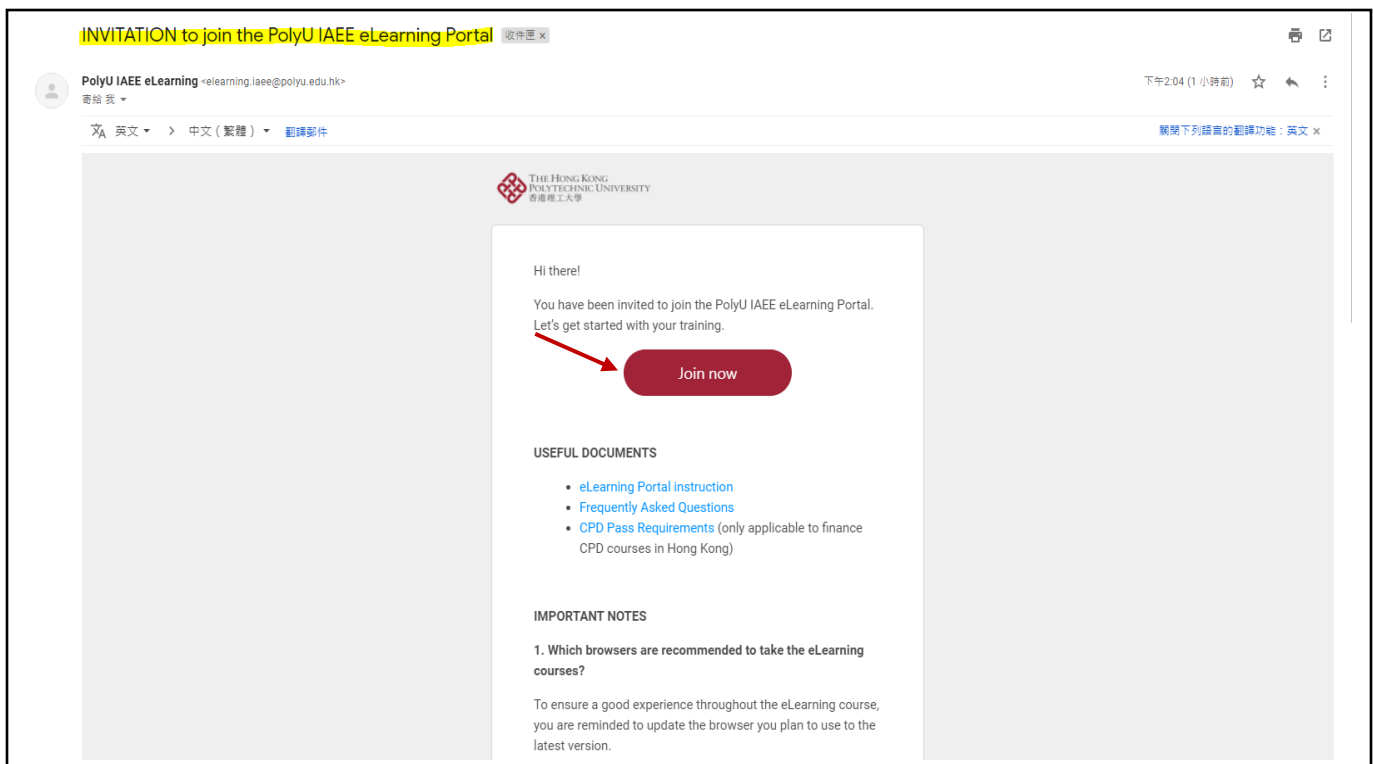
INVITATION to join the PolyU IAEE eLearning Portal 收件匣 ×

PolyU IAEE eLearning <elearning.iaee@polyu.edu.hk>
寄給 我

下午2:04 (1 小時前)

英文 > 中文（繁體） 翻譯郵件

關閉下列語言的翻譯功能：英文 ×

THE HONG KONG POLYTECHNIC UNIVERSITY
香港理工大學

Hi there!

You have been invited to join the PolyU IAEE eLearning Portal. Let's get started with your training.

Join now

USEFUL DOCUMENTS

- eLearning Portal instruction
- Frequently Asked Questions
- CPD Pass Requirements (only applicable to finance CPD courses in Hong Kong)

IMPORTANT NOTES

1. Which browsers are recommended to take the eLearning courses?

To ensure a good experience throughout the eLearning course, you are reminded to update the browser you plan to use to the latest version.